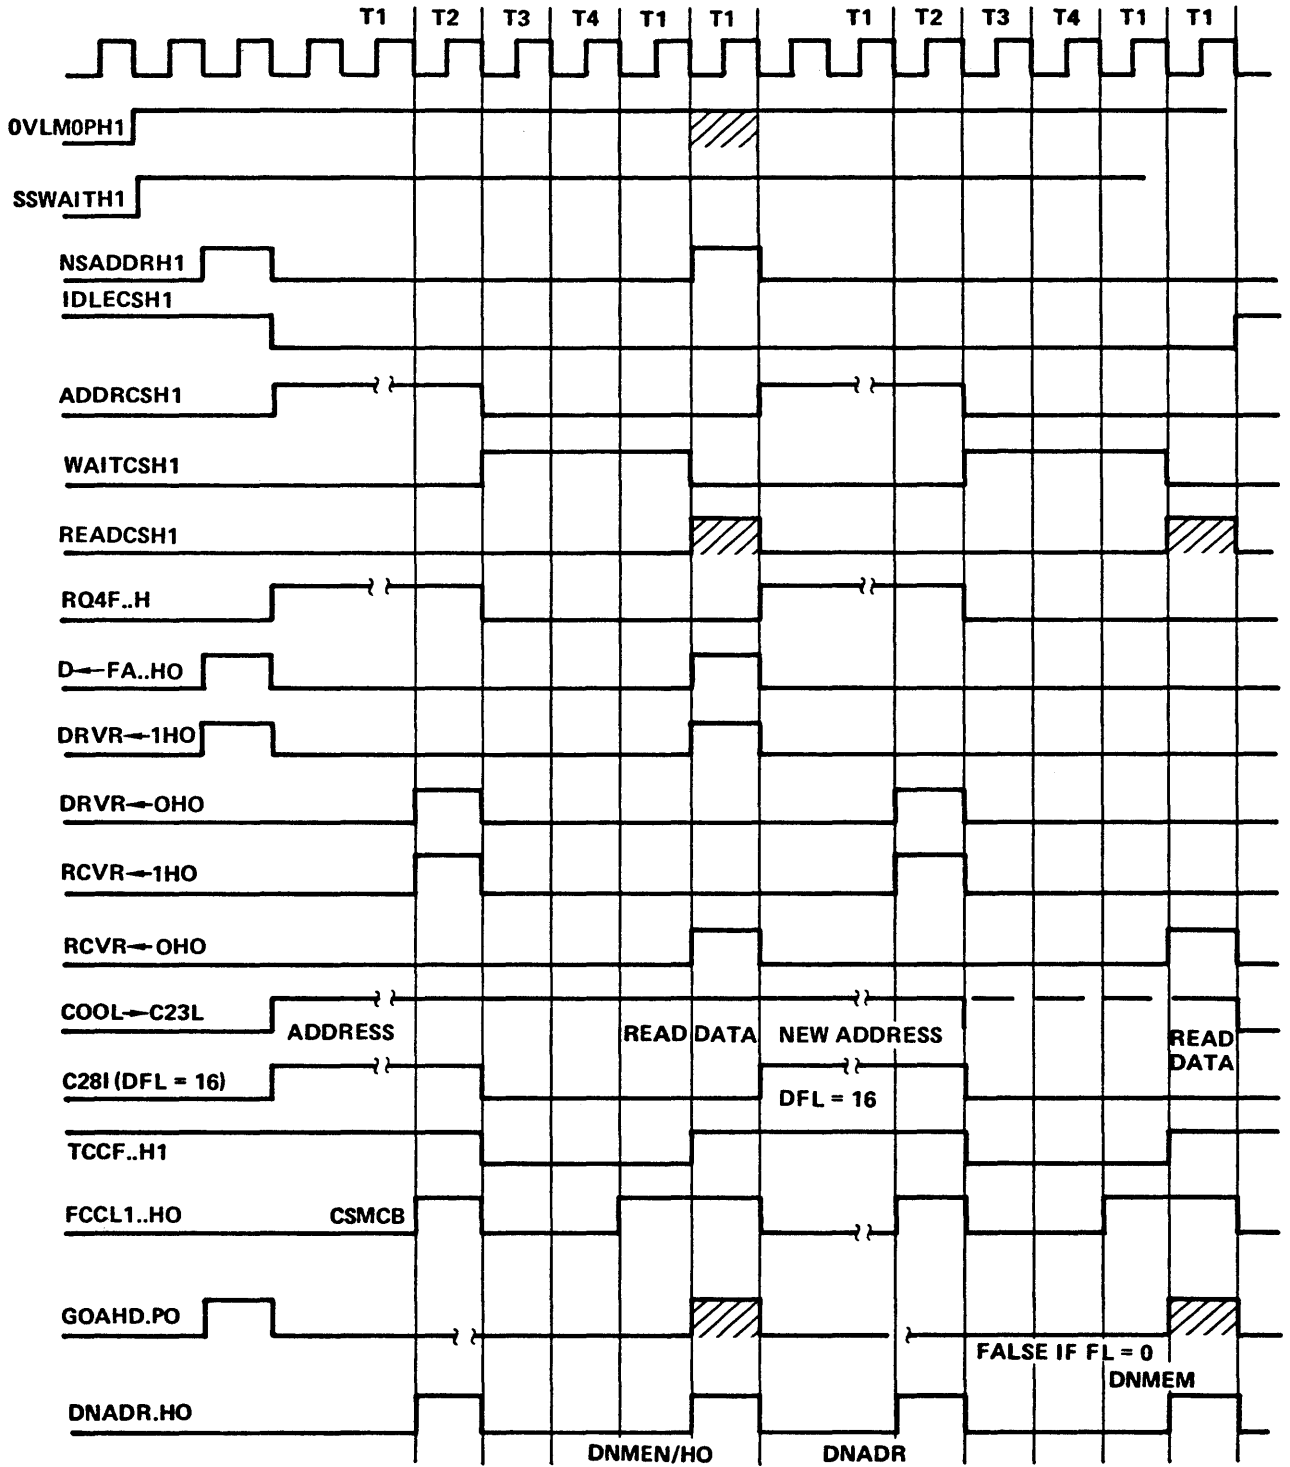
T1 T2 T3 T4 T1 T1 T1 T2 T3 T4 T1 T1

0VLM0PH1

SSWAITH1

NSADDRH1

IDLECSH1

ADDRCSH1

WAITCSH1

READCSH1

RQ4F..H

D←FA..HO

DRVR←1HO

DRVR←OHO

RCVR←1HO

RCVR←OHO

COOL←C23L

ADDRESS

READ DATA

NEW ADDRESS

READ DATA

C28I (DFL = 16)

DFL = 16

TCCF..H1

FCCL1..HO

CSMCB

GOAHD.PO

FALSE IF FL = 0

DNMEM

DNADR.HO

DNMEN/HO

DNADR